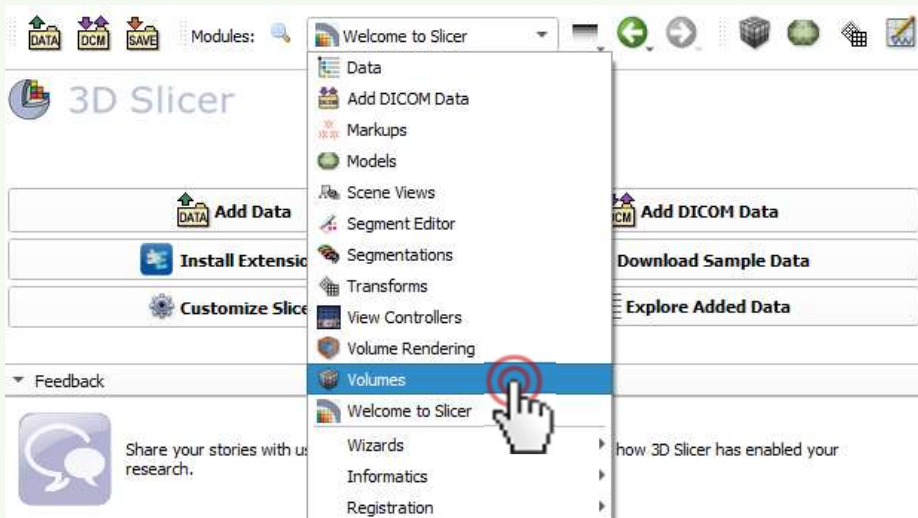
DATA DCM SAVE Modules: Welcome to Slicer

3D Slicer

Data
Add DICOM Data
Markups
Models
Scene Views
Segment Editor
Segmentations
Transforms
View Controllers
Volume Rendering
Volumes
Welcome to Slicer
Wizards
Informatics
Registration

DATA Add Data
Install Extensio
Customize Slice

DCM Add DICOM Data
Download Sample Data
Explore Added Data

Feedback

Share your stories with us how 3D Slicer has enabled your research.